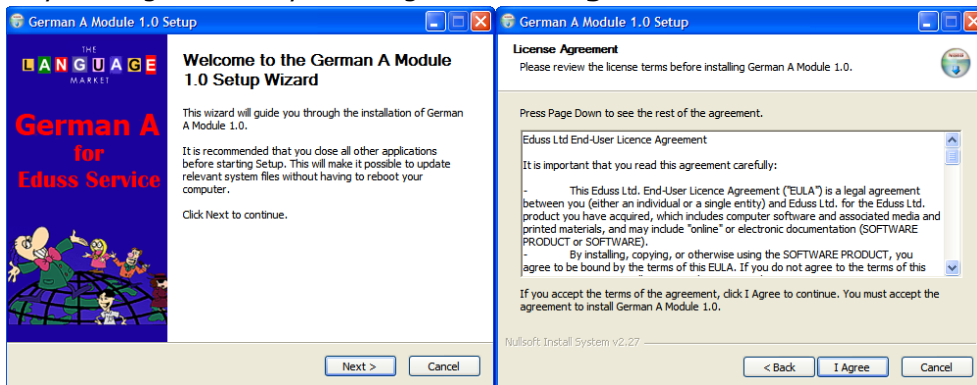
German A Module 1.0 Setup

THE
LANGUAGE
MARKET

German A
for
Eduss Service

Welcome to the German A Module 1.0 Setup Wizard

This wizard will guide you through the installation of German A Module 1.0.

It is recommended that you close all other applications before starting Setup. This will make it possible to update relevant system files without having to reboot your computer.

Click Next to continue.

Next >
Cancel

German A Module 1.0 Setup

License Agreement
Please review the license terms before installing German A Module 1.0.

Press Page Down to see the rest of the agreement.

Eduss Ltd End-User Licence Agreement

It is important that you read this agreement carefully:

- This Eduss Ltd. End-User Licence Agreement ("EULA") is a legal agreement between you (either an individual or a single entity) and Eduss Ltd. for the Eduss Ltd. product you have acquired, which includes computer software and associated media and printed materials, and may include "online" or electronic documentation (SOFTWARE PRODUCT or SOFTWARE).
- By installing, copying, or otherwise using the SOFTWARE PRODUCT, you agree to be bound by the terms of this EULA. If you do not agree to the terms of this

If you accept the terms of the agreement, click I Agree to continue. You must accept the agreement to install German A Module 1.0.

Nullsoft Install System v2.27

< Back
I Agree
Cancel